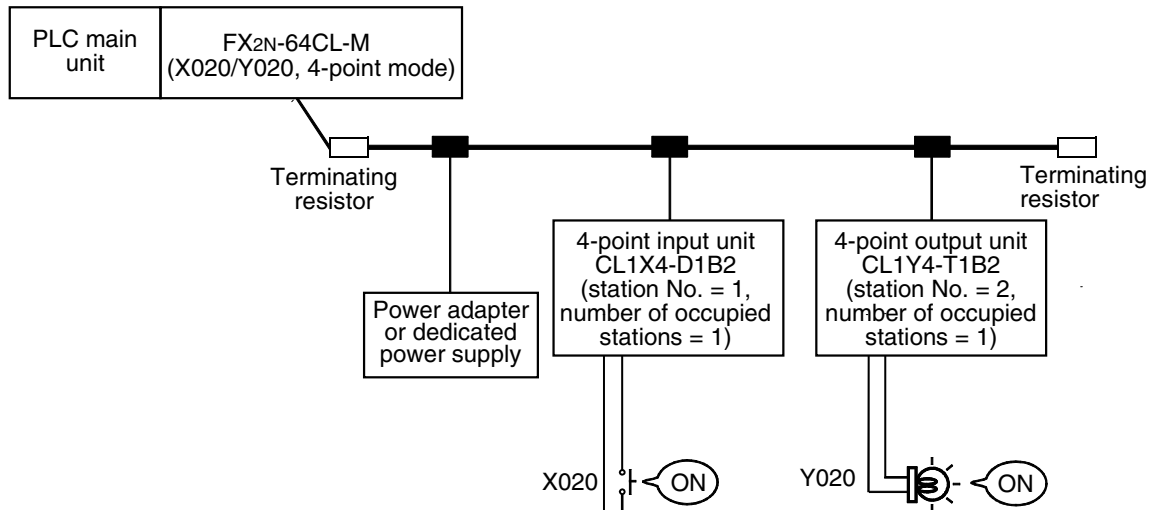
PLC main unit

FX2N-64CL-M
(X020/Y020, 4-point mode)

Terminating resistor

Terminating resistor

Power adapter or dedicated power supply

4-point input unit
CL1X4-D1B2
(station No. = 1, number of occupied stations = 1)

4-point output unit
CL1Y4-T1B2
(station No. = 2, number of occupied stations = 1)

X020

ON

Y020

ON